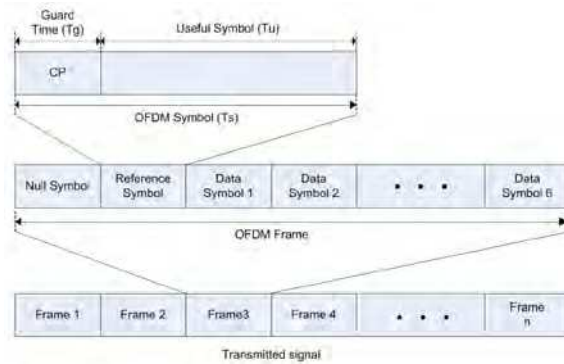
Guard Time (Tg)

Useful Symbol (Tu)

CP

OFDM Symbol (Ts)

| Null Symbol | Reference Symbol | Data Symbol 1 | Data Symbol 2 | . . . | Data Symbol 6 |
|---|---|---|---|---|---|

OFDM Frame

| Frame 1 | Frame 2 | Frame3 | Frame 4 | . . . | Frame n |
|---|---|---|---|---|---|

Transmitted signal